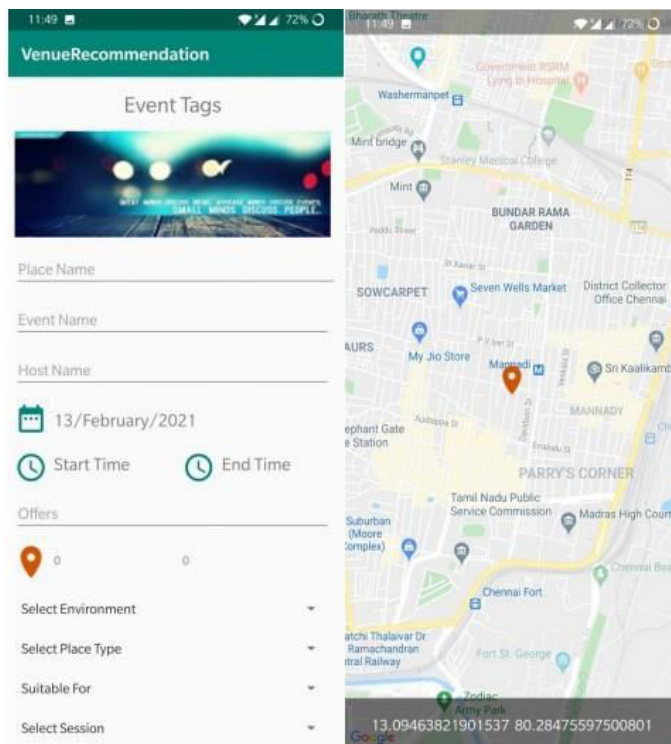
11:49 72%

VenueRecommendation

Event Tags

SMALL MINDS DISCUSS PEOPLE.

Place Name

Event Name

Host Name

13/February/2021

Start Time

End Time

Offers

0

0

Select Environment

Select Place Type

Suitable For

Select Session

Bharath Theatre

11:49 72%

Government RSRM Lying In Hospital

Washermanpet

Mint bridge

Stanley Medical College

Mint

BUNDAR RAMA GARDEN

SOWCARPET

Seven Wells Market

District Collector Office Chennai

AURS

My Jio Store

Mannadi

Sri Kaalikamb

MANNADY

ephant Gate e Station

PARRY'S CORNER

Tamil Nadu Public Service Commission

Madras High Court

Suburban (Moore Complex)

Chennai Fort

atchi Thalaivar Dr Ramachandran ntral Railway

Fort St. George

Zodiac Army Park

13.09463821901537 80.28475597500801

Google